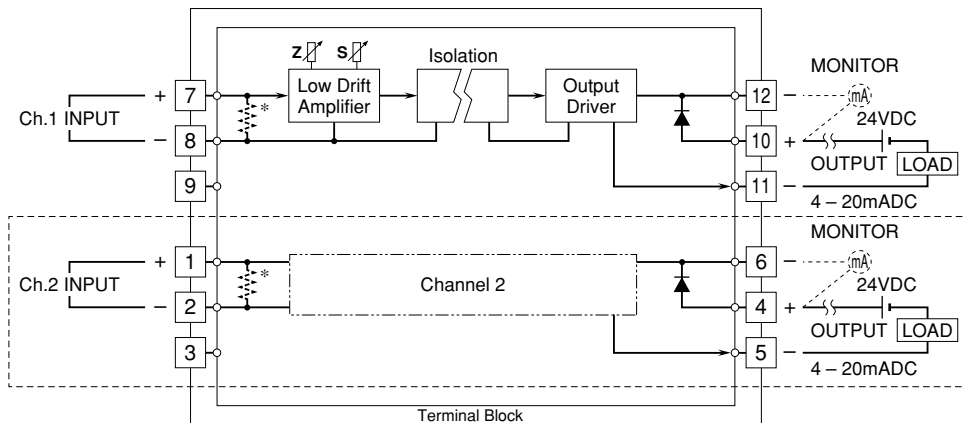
Z S Isolation
Low Drift Amplifier
Output Driver
MONITOR
mA
24VDC
+
OUTPUT LOAD
4 – 20mADC
Ch.1 INPUT
+ 7
− 8
9
*
12
10
11
MONITOR
mA
24VDC
+
OUTPUT LOAD
4 – 20mADC
Ch.2 INPUT
+ 1
− 2
3
*
Channel 2
6
4
5
Terminal Block